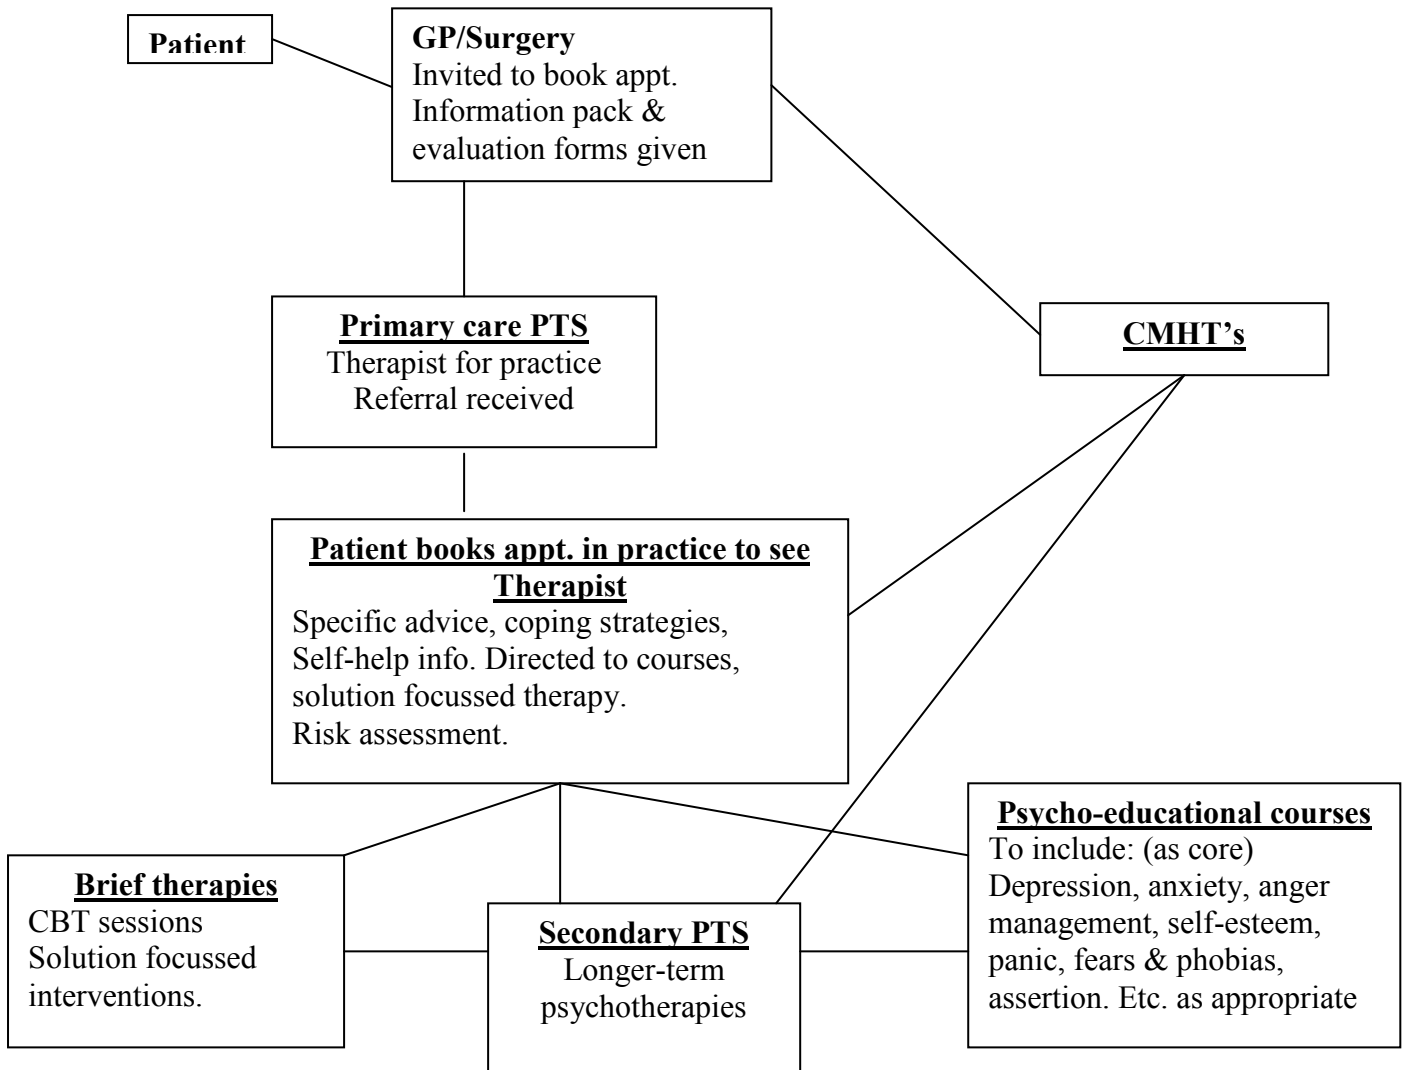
Patient

GP/Surgery
Invited to book appt.
Information pack & evaluation forms given

Primary care PTS
Therapist for practice
Referral received

CMHT's

Patient books appt. in practice to see Therapist
Specific advice, coping strategies, Self-help info. Directed to courses, solution focussed therapy.
Risk assessment.

Psycho-educational courses
To include: (as core) Depression, anxiety, anger management, self-esteem, panic, fears & phobias, assertion. Etc. as appropriate

Brief therapies
CBT sessions
Solution focussed interventions.

Secondary PTS
Longer-term psychotherapies